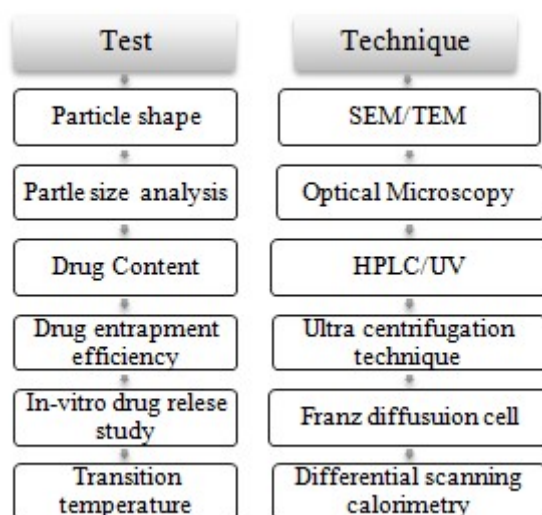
Test

Particle shape

Partle size analysis

Drug Content

Drug entrapment efficiency

In-vitro drug relese study

Transition temperature

Technique

SEM/TEM

Optical Microscopy

HPLC/UV

Ultra centrifugation technique

Franz diffusuion cell

Differential scanning calorimetry